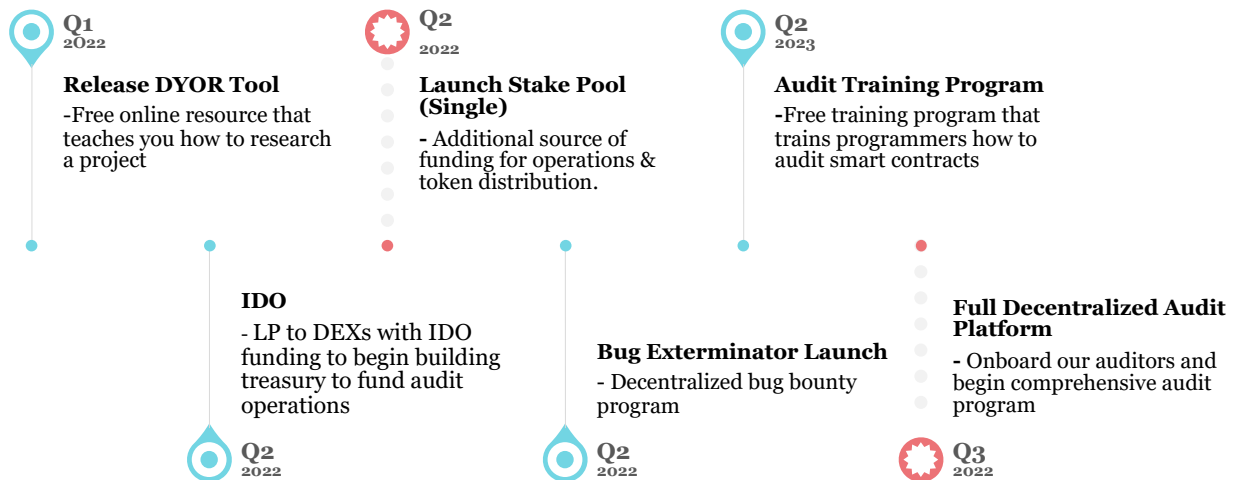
Q1
2022

Release DYOR Tool

-Free online resource that teaches you how to research a project

Q2
2022

Launch Stake Pool (Single)

- Additional source of funding for operations & token distribution.

Q2
2023

Audit Training Program

-Free training program that trains programmers how to audit smart contracts

IDO

- LP to DEXs with IDO funding to begin building treasury to fund audit operations

Q2
2022

Bug Exterminator Launch

- Decentralized bug bounty program

Q2
2022

Full Decentralized Audit Platform

- Onboard our auditors and begin comprehensive audit program

Q3
2022